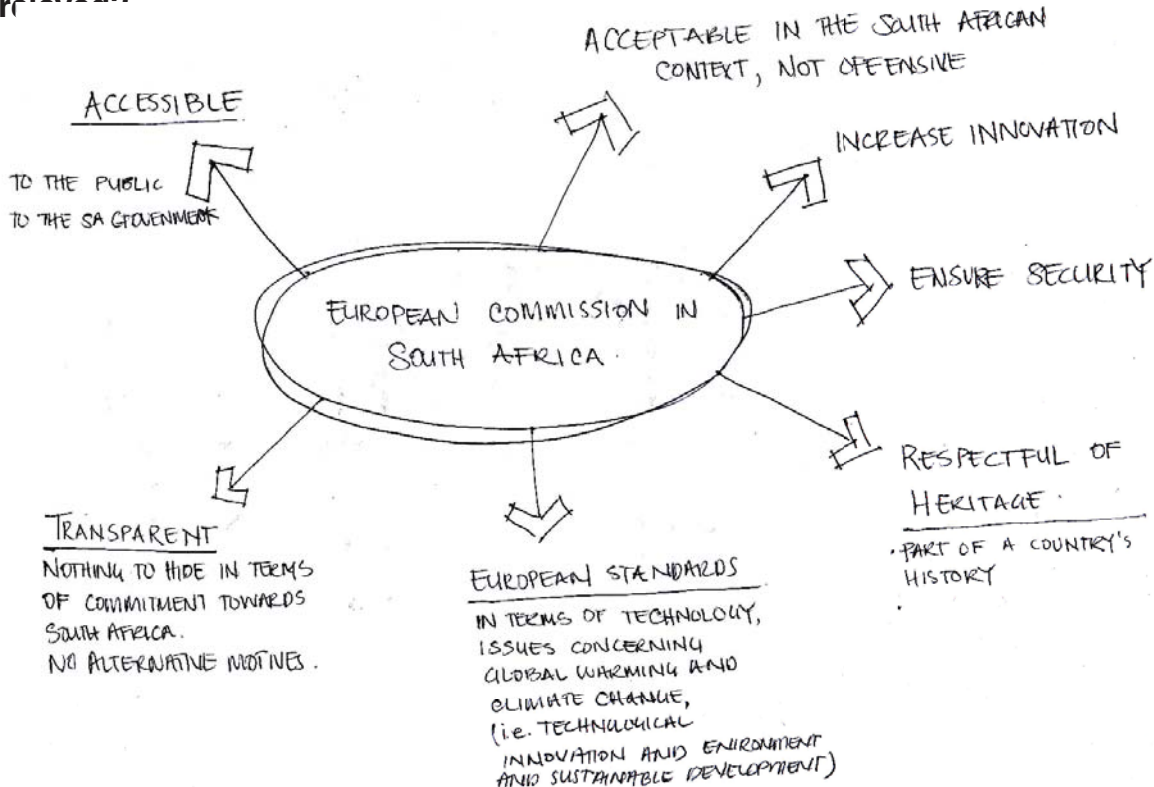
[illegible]

ACCEPTABLE IN THE SOUTH AFRICAN CONTEXT, NOT OFFENSIVE

ACCESSIBLE

TO THE PUBLIC
TO THE SA GOVENMENT

INCREASE INNOVATION

EUROPEAN COMMISSION IN SOUTH AFRICA.

ENSURE SECURITY

RESPECTFUL OF HERITAGE.

. PART OF A COUNTRY'S HISTORY

TRANSPARENT

NOTHING TO HIDE IN TERMS OF COMMITMENT TOWARDS SOUTH AFRICA.
NO ALTERNATIVE MOTIVES.

EUROPEAN STANDARDS

IN TERMS OF TECHNOLOGY, ISSUES CONCERNING GLOBAL WARMING AND CLIMATE CHANGE, (i.e. TECHNOLOGICAL INNOVATION AND ENIRONMENT AND SUSTAINABLE DEVELOPMENT)